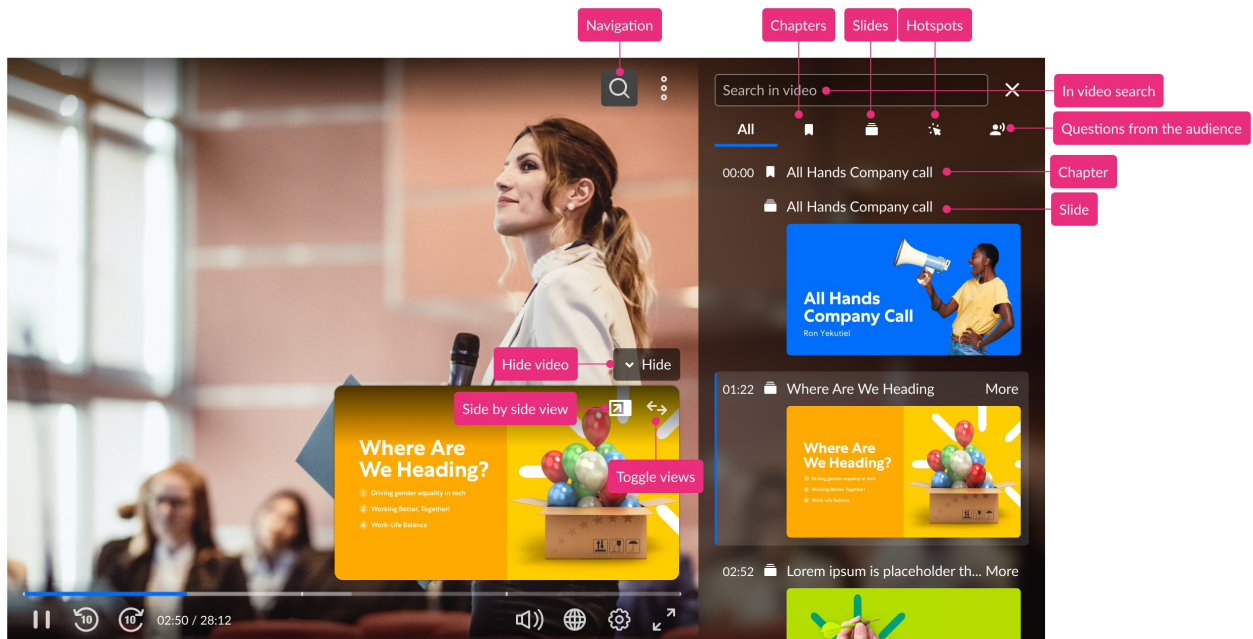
Navigation

Chapters

Slides

Hotspots

Search in video

In video search

All

Questions from the audience

00:00 All Hands Company call

Chapter

All Hands Company call

Slide

All Hands Company Call

Ron Yekutiel

Hide video

Hide

Side by side view

Where Are We Heading?

1 Driving gender equality in tech

2 Working Better, Together!

3 Work-Life Balance

Toggle views

01:22 Where Are We Heading More

Where Are We Heading?

Driving gender equality in tech

Working Better, Together!

Work-Life Balance

02:52 Lorem ipsum is placeholder th... More

10

10

02:50 / 28:12